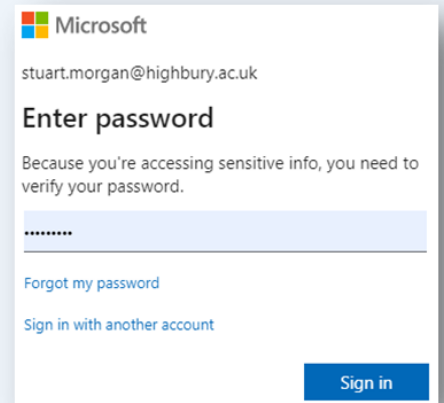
Microsoft

stuart.morgan@highbury.ac.uk

Enter password

Because you're accessing sensitive info, you need to verify your password.

••••••••••

Forgot my password

Sign in with another account

Sign in